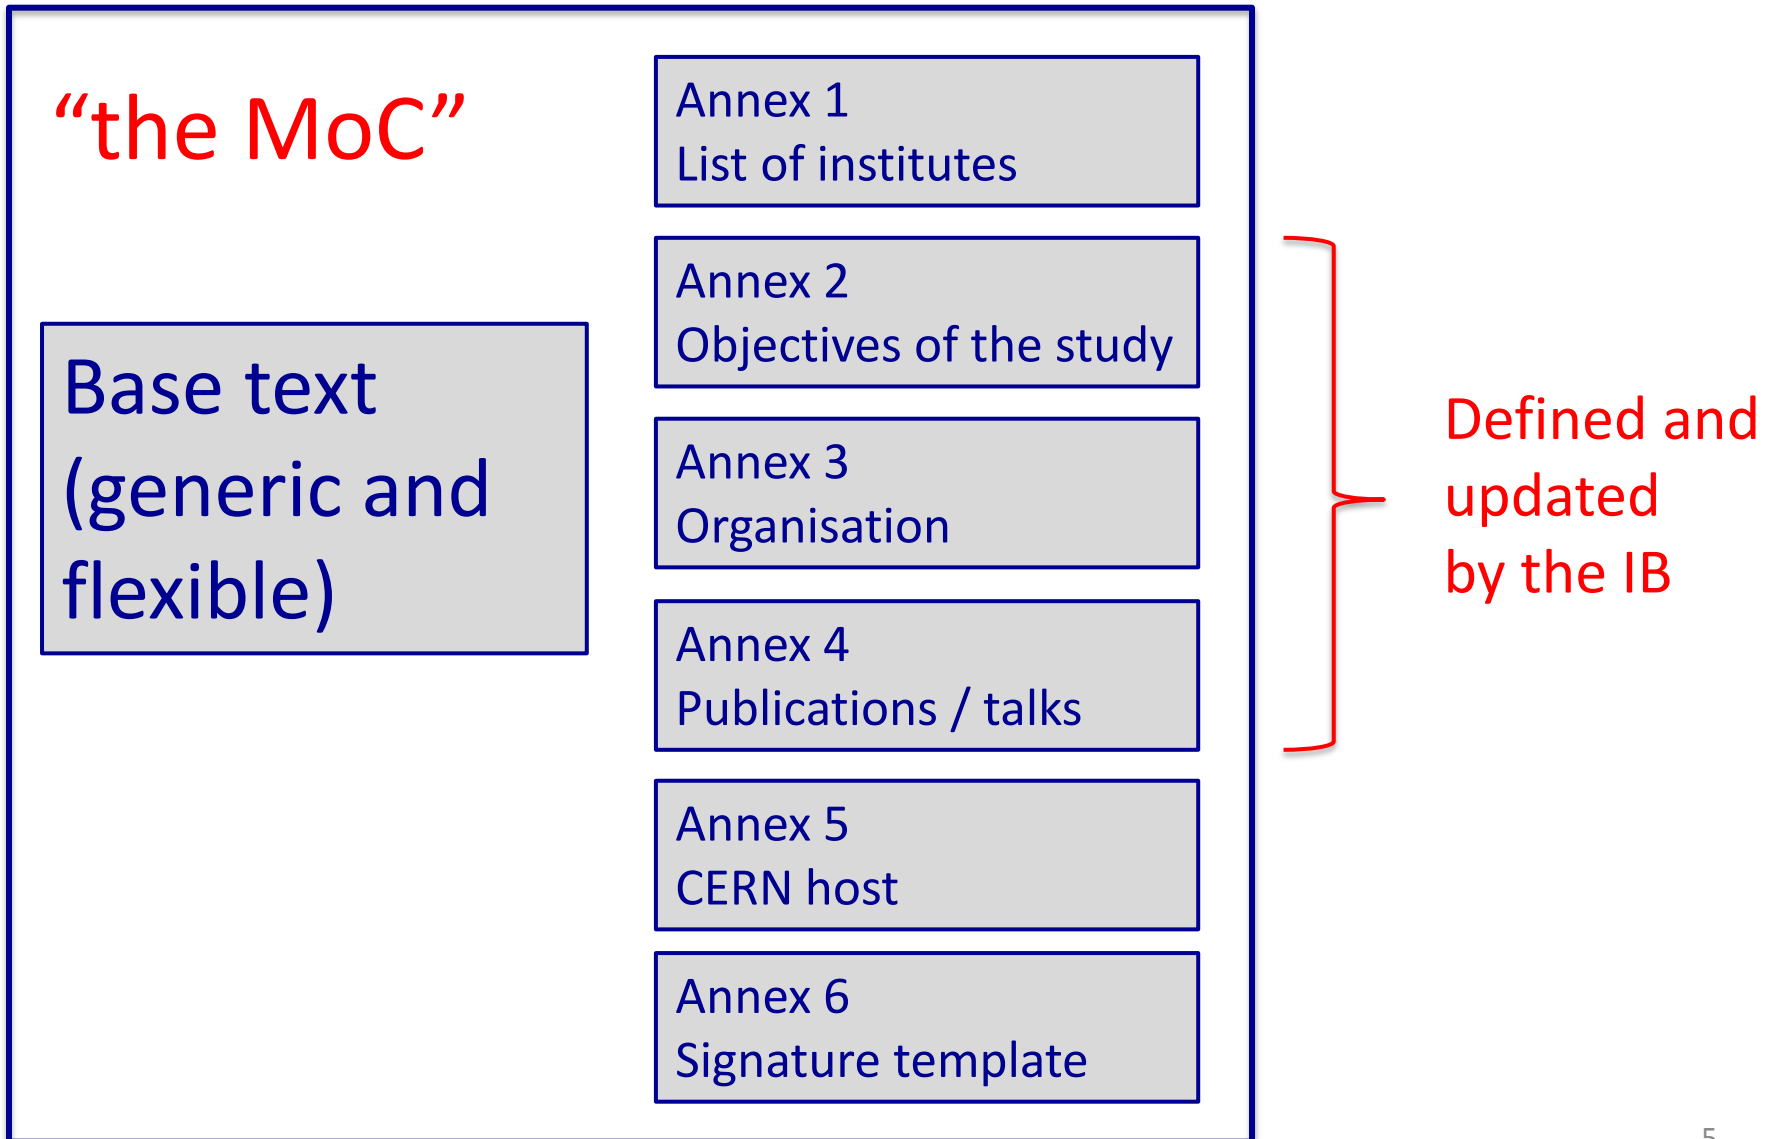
“the MoC”

Base text (generic and flexible)

Annex 1
List of institutes

Annex 2
Objectives of the study

Annex 3
Organisation

Annex 4
Publications / talks

Annex 5
CERN host

Annex 6
Signature template

Defined and updated by the IB

5